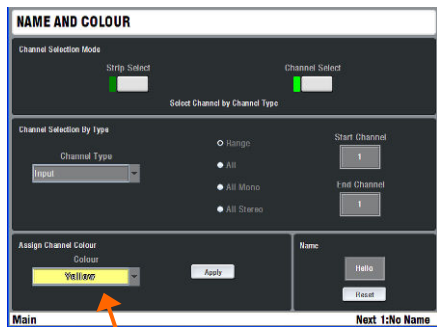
NAME AND COLOUR

Channel Selection Mode

Strip Select

Channel Select

Select Channel by Channel Type

Channel Selection By Type

Channel Type

Input

Range

All

All Mono

All Stereo

Start Channel

1

End Channel

1

Assign Channel Colour

Colour

Yellow

Apply

Name

Hello

Reset

Main

Next 1:No Name